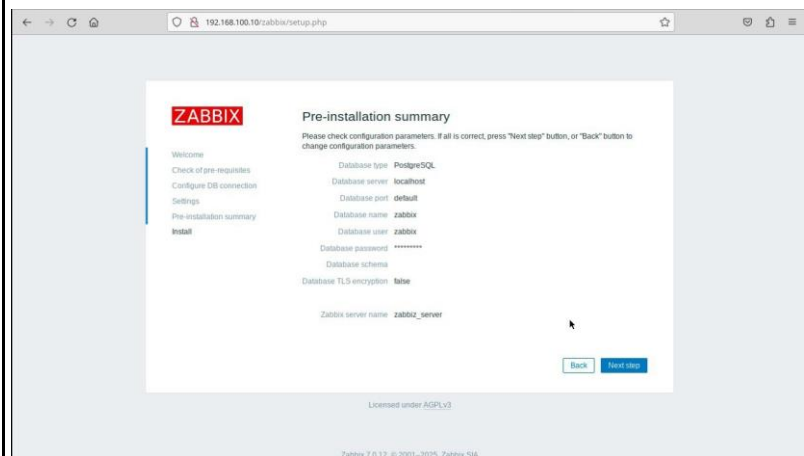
192.168.100.10/zabbix/setup.php

ZABBIX

Welcome
Check of pre-requisites
Configure DB connection
Settings
Pre-installation summary
Install

Pre-installation summary

Please check configuration parameters. If all is correct, press "Next step" button, or "Back" button to change configuration parameters.

| | |
|---|---|
| Database type | PostgreSQL |
| Database server | localhost |
| Database port | default |
| Database name | zabbix |
| Database user | zabbix |
| Database password | ********* |
| Database schema | |
| Database TLS encryption | false |
| Zabbix server name | zabbiz_server |

Back Next step

Licensed under AGPLv3

Zabbix 7.0.12. © 2001–2025, Zabbix SIA